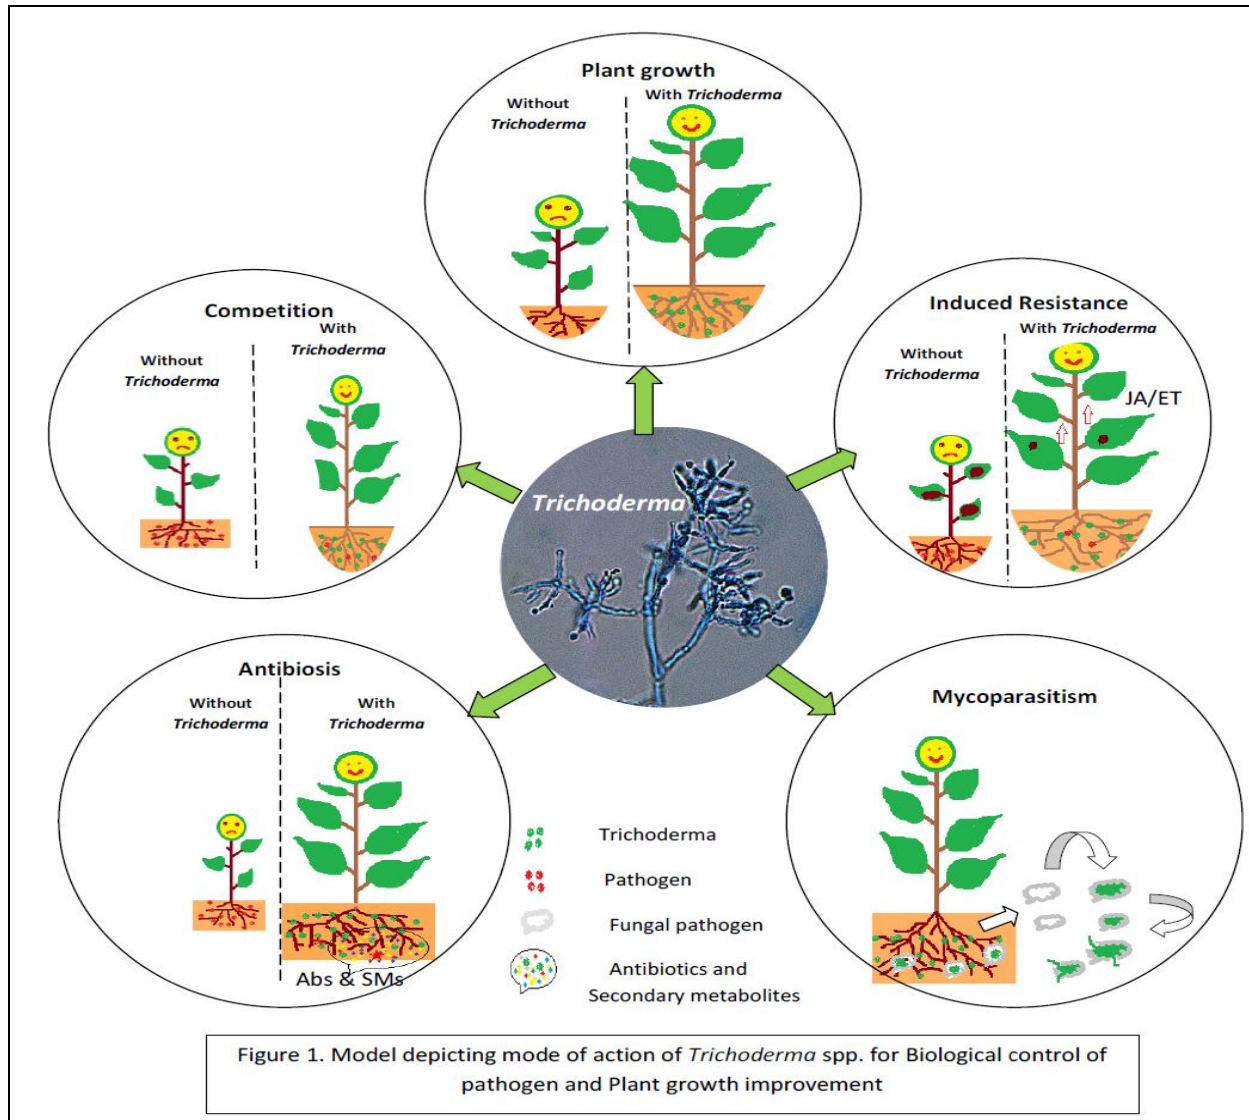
Plant growth

Without Trichoderma

With Trichoderma

Competition

Without Trichoderma

With Trichoderma

Induced Resistance

With Trichoderma

Without Trichoderma

JA/ET

Trichoderma

Antibiosis

Without Trichoderma

With Trichoderma

Abs & SMs

Mycoparasitism

Trichoderma

Pathogen

Fungal pathogen

Antibiotics and Secondary metabolites

Figure 1. Model depicting mode of action of Trichoderma spp. for Biological control of pathogen and Plant growth improvement